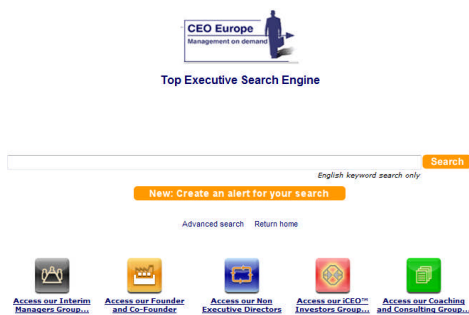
CEO Europe
Management on demand

Top Executive Search Engine

Search

English keyword search only

New: Create an alert for your search

Advanced search Return home

Access our Interim Managers Group...

Access our Founder and Co-Founder

Access our Non Executive Directors

Access our iCEO™ Investors Group...

Access our Coaching and Consulting Group...